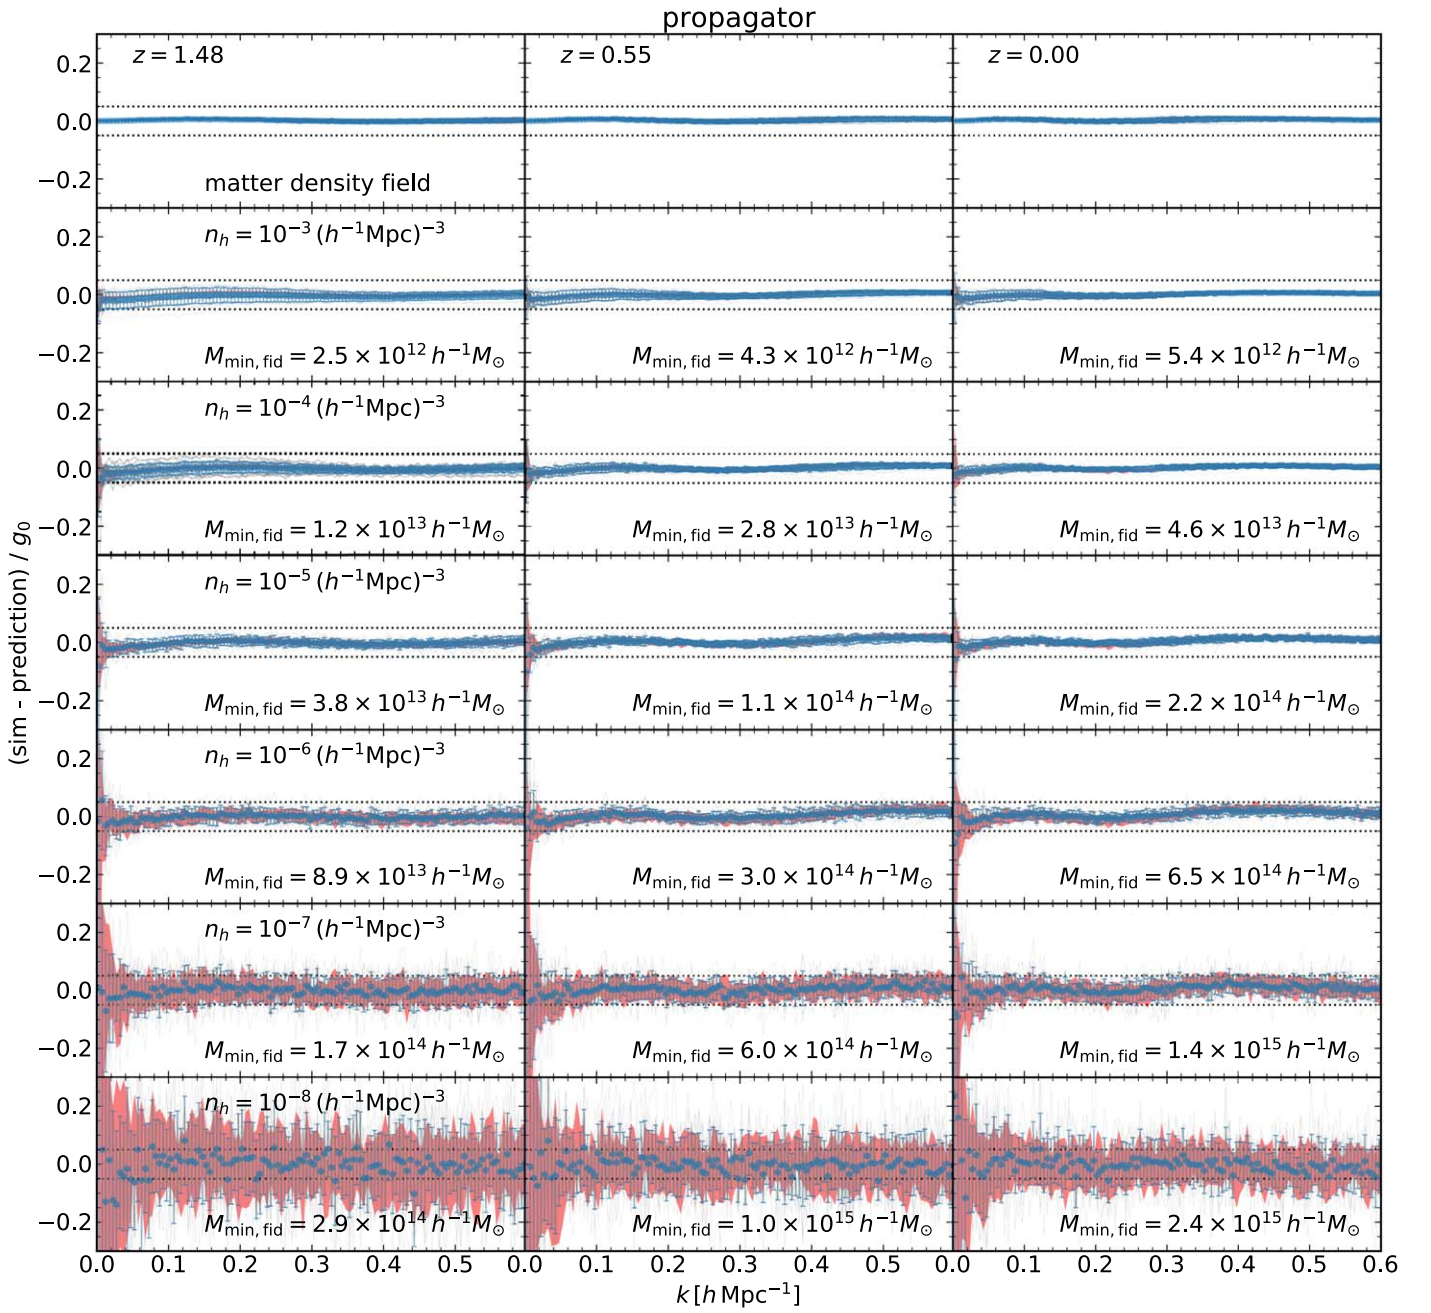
propagator

$z = 1.48$

$z = 0.55$

$z = 0.00$

0.2
0.0
−0.2

matter density field

$n_h = 10^{-3}\,(h^{-1}\mathrm{Mpc})^{-3}$

$M_{\mathrm{min,\,fid}} = 2.5\times10^{12}\,h^{-1}M_{\odot}$

$M_{\mathrm{min,\,fid}} = 4.3\times10^{12}\,h^{-1}M_{\odot}$

$M_{\mathrm{min,\,fid}} = 5.4\times10^{12}\,h^{-1}M_{\odot}$

$n_h = 10^{-4}\,(h^{-1}\mathrm{Mpc})^{-3}$

$M_{\mathrm{min,\,fid}} = 1.2\times10^{13}\,h^{-1}M_{\odot}$

$M_{\mathrm{min,\,fid}} = 2.8\times10^{13}\,h^{-1}M_{\odot}$

$M_{\mathrm{min,\,fid}} = 4.6\times10^{13}\,h^{-1}M_{\odot}$

$n_h = 10^{-5}\,(h^{-1}\mathrm{Mpc})^{-3}$

$M_{\mathrm{min,\,fid}} = 3.8\times10^{13}\,h^{-1}M_{\odot}$

$M_{\mathrm{min,\,fid}} = 1.1\times10^{14}\,h^{-1}M_{\odot}$

$M_{\mathrm{min,\,fid}} = 2.2\times10^{14}\,h^{-1}M_{\odot}$

$n_h = 10^{-6}\,(h^{-1}\mathrm{Mpc})^{-3}$

$M_{\mathrm{min,\,fid}} = 8.9\times10^{13}\,h^{-1}M_{\odot}$

$M_{\mathrm{min,\,fid}} = 3.0\times10^{14}\,h^{-1}M_{\odot}$

$M_{\mathrm{min,\,fid}} = 6.5\times10^{14}\,h^{-1}M_{\odot}$

$n_h = 10^{-7}\,(h^{-1}\mathrm{Mpc})^{-3}$

$M_{\mathrm{min,\,fid}} = 1.7\times10^{14}\,h^{-1}M_{\odot}$

$M_{\mathrm{min,\,fid}} = 6.0\times10^{14}\,h^{-1}M_{\odot}$

$M_{\mathrm{min,\,fid}} = 1.4\times10^{15}\,h^{-1}M_{\odot}$

$n_h = 10^{-8}\,(h^{-1}\mathrm{Mpc})^{-3}$

$M_{\mathrm{min,\,fid}} = 2.9\times10^{14}\,h^{-1}M_{\odot}$

$M_{\mathrm{min,\,fid}} = 1.0\times10^{15}\,h^{-1}M_{\odot}$

$M_{\mathrm{min,\,fid}} = 2.4\times10^{15}\,h^{-1}M_{\odot}$

(sim - prediction) / $g_0$

0.0 0.1 0.2 0.3 0.4 0.5 0.0 0.1 0.2 0.3 0.4 0.5 0.0 0.1 0.2 0.3 0.4 0.5 0.6

$k\,[h\,\mathrm{Mpc}^{-1}]$